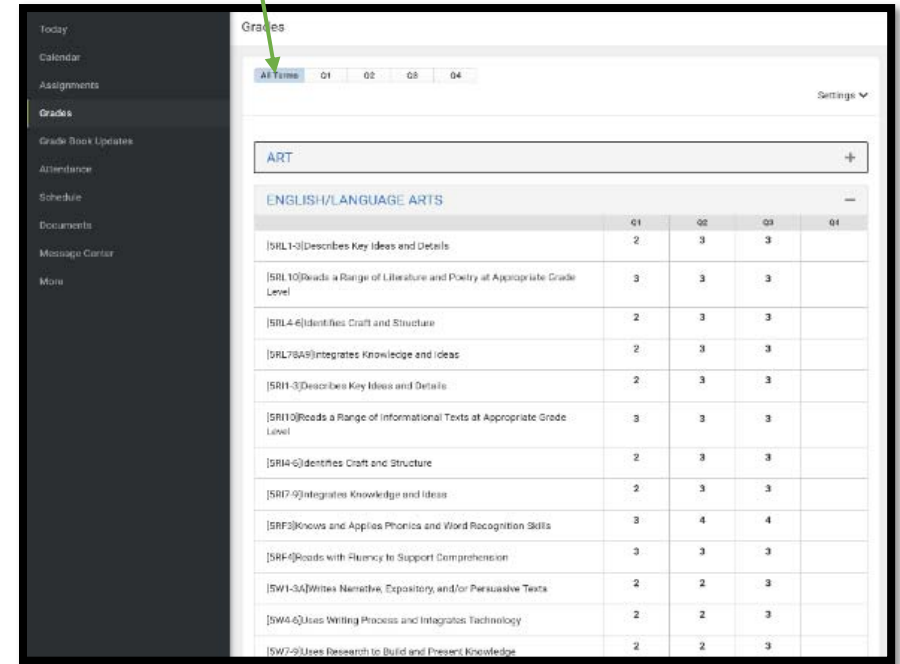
Today
Calendar
Assignments
Grades
Grade Book Updates
Attendance
Schedule
Documents
Message Center
More

Grades

All Terms Q1 Q2 Q3 Q4

Settings

ART +

ENGLISH/LANGUAGE ARTS −

| | Q1 | Q2 | Q3 | Q4 |
|---|---|---|---|---|
| [5RL1-3]Describes Key Ideas and Details | 2 | 3 | 3 | |
| [5RL10]Reads a Range of Literature and Poetry at Appropriate Grade Level | 3 | 3 | 3 | |
| [5RL4-6]Identifies Craft and Structure | 2 | 3 | 3 | |
| [5RL78A9]Integrates Knowledge and Ideas | 2 | 3 | 3 | |
| [5RI1-3]Describes Key Ideas and Details | 2 | 3 | 3 | |
| [5RI10]Reads a Range of Informational Texts at Appropriate Grade Level | 3 | 3 | 3 | |
| [5RI4-6]Identifies Craft and Structure | 2 | 3 | 3 | |
| [5RI7-9]Integrates Knowledge and Ideas | 2 | 3 | 3 | |
| [5RF3]Knows and Applies Phonics and Word Recognition Skills | 3 | 4 | 4 | |
| [5RF4]Reads with Fluency to Support Comprehension | 3 | 3 | 3 | |
| [5W1-3A]Writes Narrative, Expository, and/or Persuasive Texts | 2 | 2 | 3 | |
| [5W4-6]Uses Writing Process and Integrates Technology | 2 | 2 | 3 | |
| [5W7-9]Uses Research to Build and Present Knowledge | 2 | 2 | 3 | |